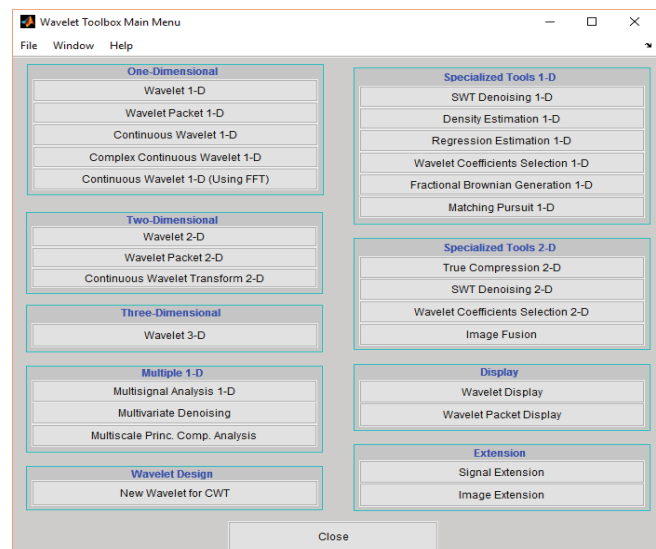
Wavelet Toolbox Main Menu

File Window Help

One-Dimensional
Wavelet 1-D
Wavelet Packet 1-D
Continuous Wavelet 1-D
Complex Continuous Wavelet 1-D
Continuous Wavelet 1-D (Using FFT)

Two-Dimensional
Wavelet 2-D
Wavelet Packet 2-D
Continuous Wavelet Transform 2-D

Three-Dimensional
Wavelet 3-D

Multiple 1-D
Multisignal Analysis 1-D
Multivariate Denoising
Multiscale Princ. Comp. Analysis

Wavelet Design
New Wavelet for CWT

Specialized Tools 1-D
SWT Denoising 1-D
Density Estimation 1-D
Regression Estimation 1-D
Wavelet Coefficients Selection 1-D
Fractional Brownian Generation 1-D
Matching Pursuit 1-D

Specialized Tools 2-D
True Compression 2-D
SWT Denoising 2-D
Wavelet Coefficients Selection 2-D
Image Fusion

Display
Wavelet Display
Wavelet Packet Display

Extension
Signal Extension
Image Extension

Close